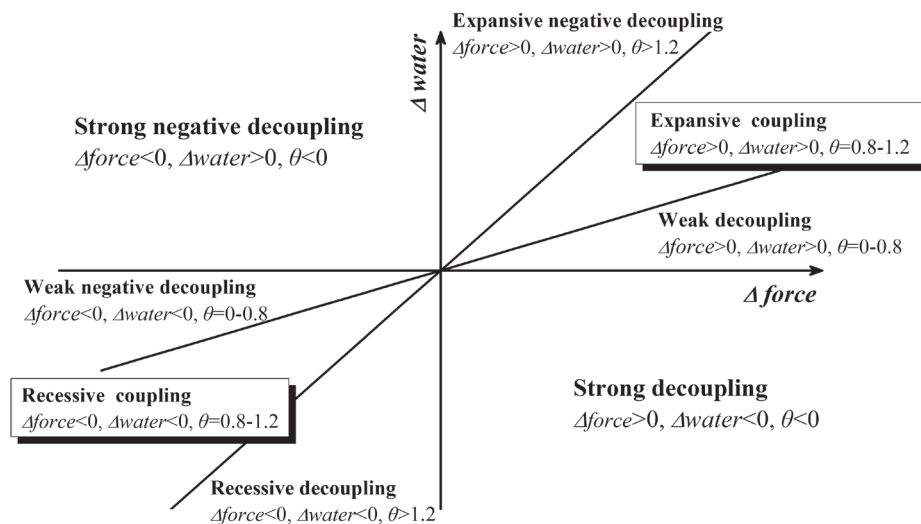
Expansive negative decoupling
$\Delta force>0$, $\Delta water>0$, $\theta>1.2$

$\Delta$ water

Strong negative decoupling
$\Delta force<0$, $\Delta water>0$, $\theta<0$

Expansive coupling
$\Delta force>0$, $\Delta water>0$, $\theta=0.8\text{-}1.2$

Weak decoupling
$\Delta force>0$, $\Delta water>0$, $\theta=0\text{-}0.8$

Weak negative decoupling
$\Delta force<0$, $\Delta water<0$, $\theta=0\text{-}0.8$

$\Delta$ force

Recessive coupling
$\Delta force<0$, $\Delta water<0$, $\theta=0.8\text{-}1.2$

Strong decoupling
$\Delta force>0$, $\Delta water<0$, $\theta<0$

Recessive decoupling
$\Delta force<0$, $\Delta water<0$, $\theta>1.2$